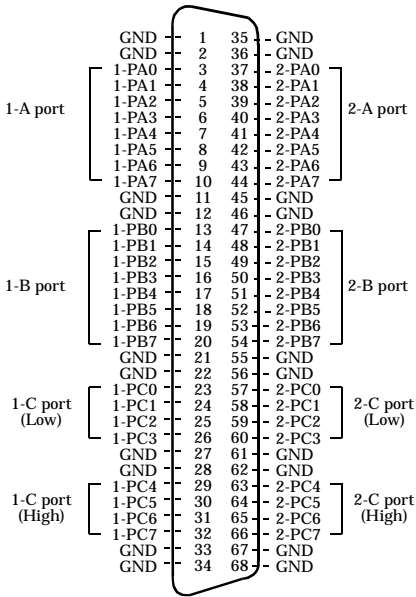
| | Left signal | Pin | Pin | Right signal | |
|---|---|---|---|---|---|
| | GND | 1 | 35 | GND | |
| | GND | 2 | 36 | GND | |
| 1-A port | 1-PA0 | 3 | 37 | 2-PA0 | 2-A port |
| 1-A port | 1-PA1 | 4 | 38 | 2-PA1 | 2-A port |
| 1-A port | 1-PA2 | 5 | 39 | 2-PA2 | 2-A port |
| 1-A port | 1-PA3 | 6 | 40 | 2-PA3 | 2-A port |
| 1-A port | 1-PA4 | 7 | 41 | 2-PA4 | 2-A port |
| 1-A port | 1-PA5 | 8 | 42 | 2-PA5 | 2-A port |
| 1-A port | 1-PA6 | 9 | 43 | 2-PA6 | 2-A port |
| 1-A port | 1-PA7 | 10 | 44 | 2-PA7 | 2-A port |
| | GND | 11 | 45 | GND | |
| | GND | 12 | 46 | GND | |
| 1-B port | 1-PB0 | 13 | 47 | 2-PB0 | 2-B port |
| 1-B port | 1-PB1 | 14 | 48 | 2-PB1 | 2-B port |
| 1-B port | 1-PB2 | 15 | 49 | 2-PB2 | 2-B port |
| 1-B port | 1-PB3 | 16 | 50 | 2-PB3 | 2-B port |
| 1-B port | 1-PB4 | 17 | 51 | 2-PB4 | 2-B port |
| 1-B port | 1-PB5 | 18 | 52 | 2-PB5 | 2-B port |
| 1-B port | 1-PB6 | 19 | 53 | 2-PB6 | 2-B port |
| 1-B port | 1-PB7 | 20 | 54 | 2-PB7 | 2-B port |
| | GND | 21 | 55 | GND | |
| | GND | 22 | 56 | GND | |
| 1-C port (Low) | 1-PC0 | 23 | 57 | 2-PC0 | 2-C port (Low) |
| 1-C port (Low) | 1-PC1 | 24 | 58 | 2-PC1 | 2-C port (Low) |
| 1-C port (Low) | 1-PC2 | 25 | 59 | 2-PC2 | 2-C port (Low) |
| 1-C port (Low) | 1-PC3 | 26 | 60 | 2-PC3 | 2-C port (Low) |
| | GND | 27 | 61 | GND | |
| | GND | 28 | 62 | GND | |
| 1-C port (High) | 1-PC4 | 29 | 63 | 2-PC4 | 2-C port (High) |
| 1-C port (High) | 1-PC5 | 30 | 64 | 2-PC5 | 2-C port (High) |
| 1-C port (High) | 1-PC6 | 31 | 65 | 2-PC6 | 2-C port (High) |
| 1-C port (High) | 1-PC7 | 32 | 66 | 2-PC7 | 2-C port (High) |
| | GND | 33 | 67 | GND | |
| | GND | 34 | 68 | GND | |